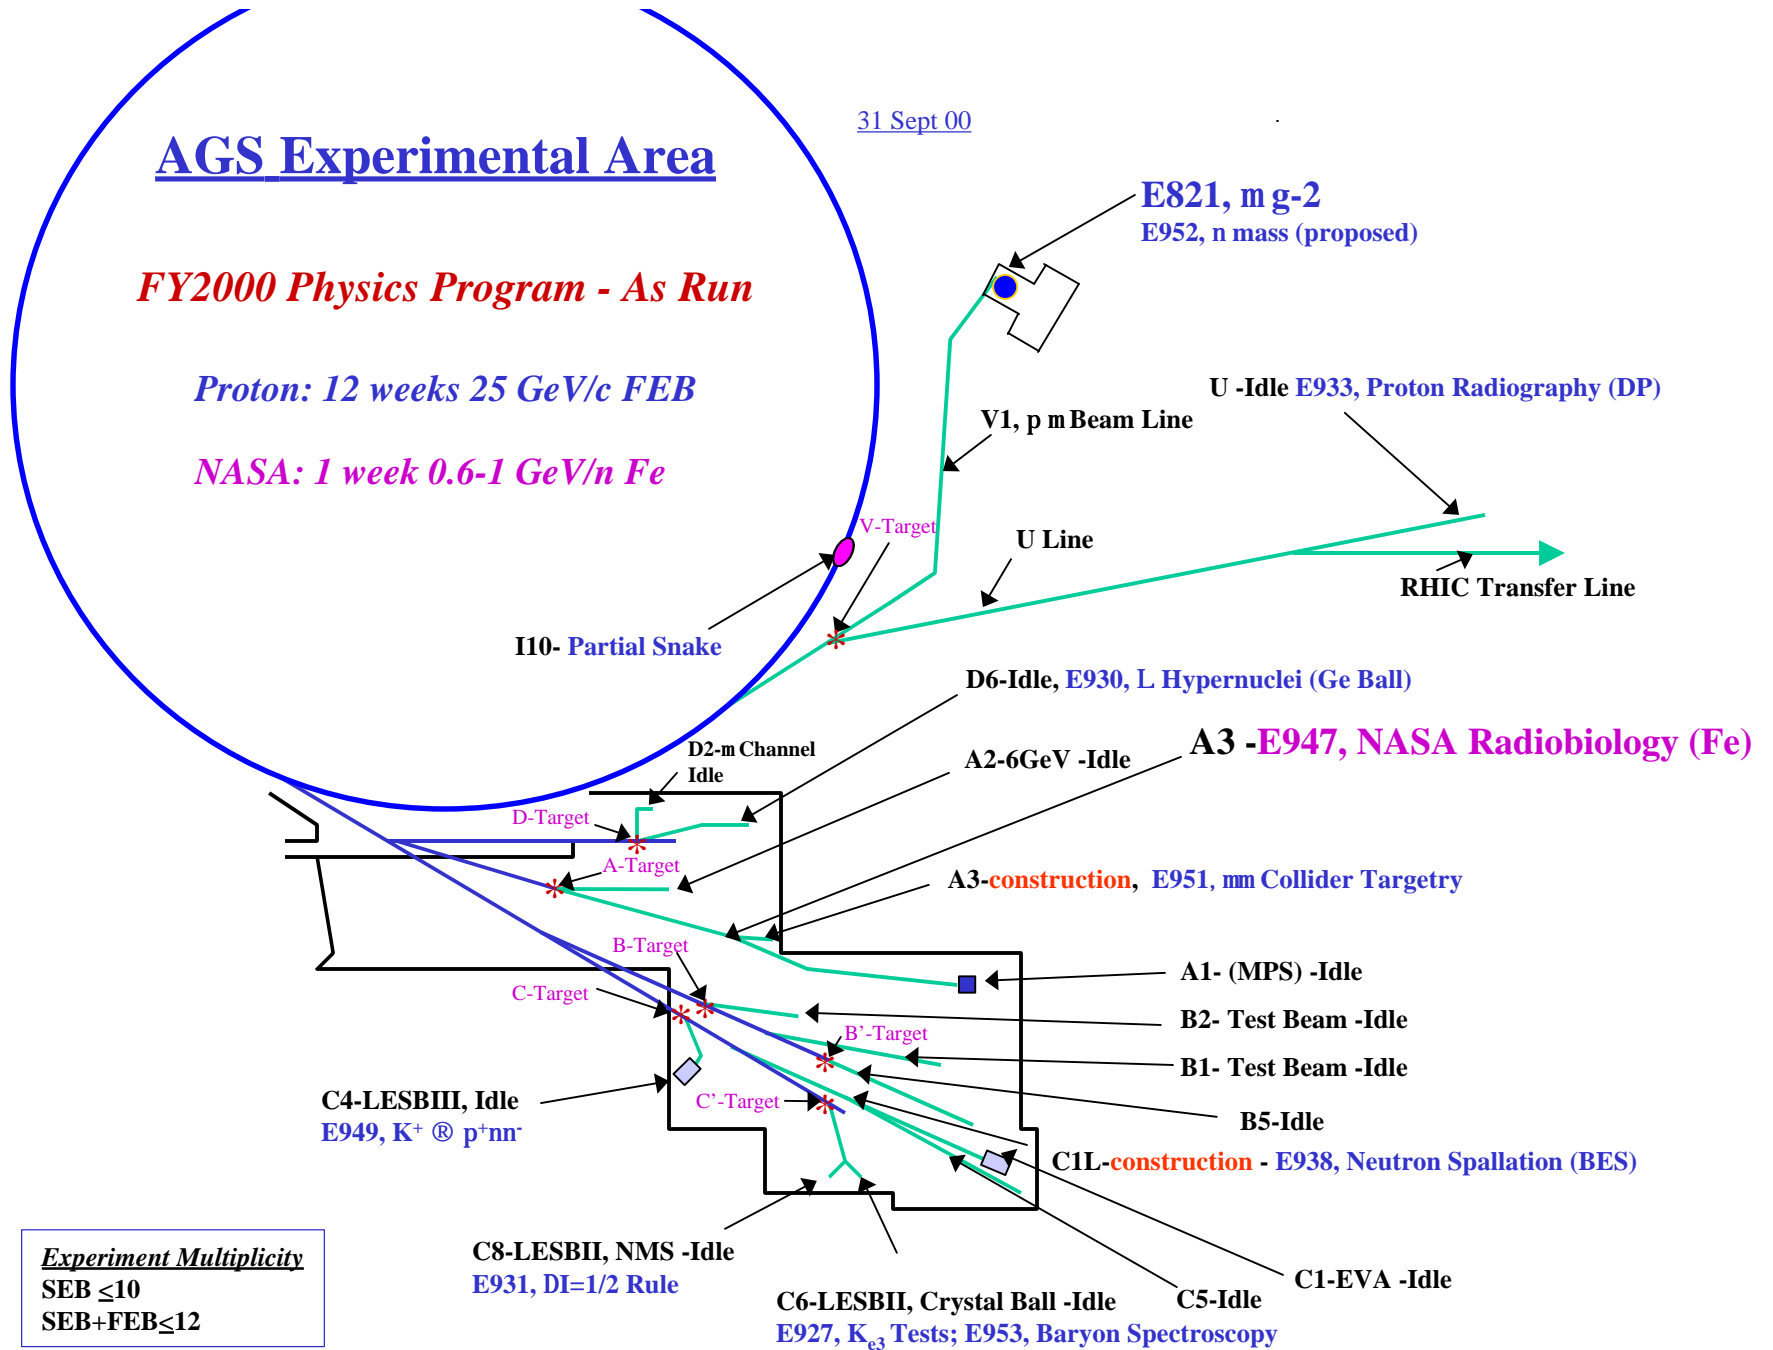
AGS Experimental Area

31 Sept 00

FY2000 Physics Program - As Run

Proton: 12 weeks 25 GeV/c FEB

NASA: 1 week 0.6-1 GeV/n Fe

E821, m g-2
E952, n mass (proposed)

U -Idle E933, Proton Radiography (DP)

V1, p m Beam Line

V-Target

U Line

RHIC Transfer Line

I10- Partial Snake

D6-Idle, E930, L Hypernuclei (Ge Ball)

D2-m Channel Idle

A2-6GeV -Idle

A3 -E947, NASA Radiobiology (Fe)

D-Target

A-Target

A3-construction, E951, mm Collider Targetry

B-Target

A1- (MPS) -Idle

C-Target

B2- Test Beam -Idle

B'-Target

B1- Test Beam -Idle

C4-LESBIII, Idle
E949, K$^+$ ® p$^+$nn$^-$

C'-Target

B5-Idle

C1L-construction - E938, Neutron Spallation (BES)

C8-LESBII, NMS -Idle
E931, DI=1/2 Rule

C6-LESBII, Crystal Ball -Idle
E927, K$_{e3}$ Tests; E953, Baryon Spectroscopy

C5-Idle

C1-EVA -Idle

Experiment Multiplicity
SEB $\leq$10
SEB+FEB$\leq$12